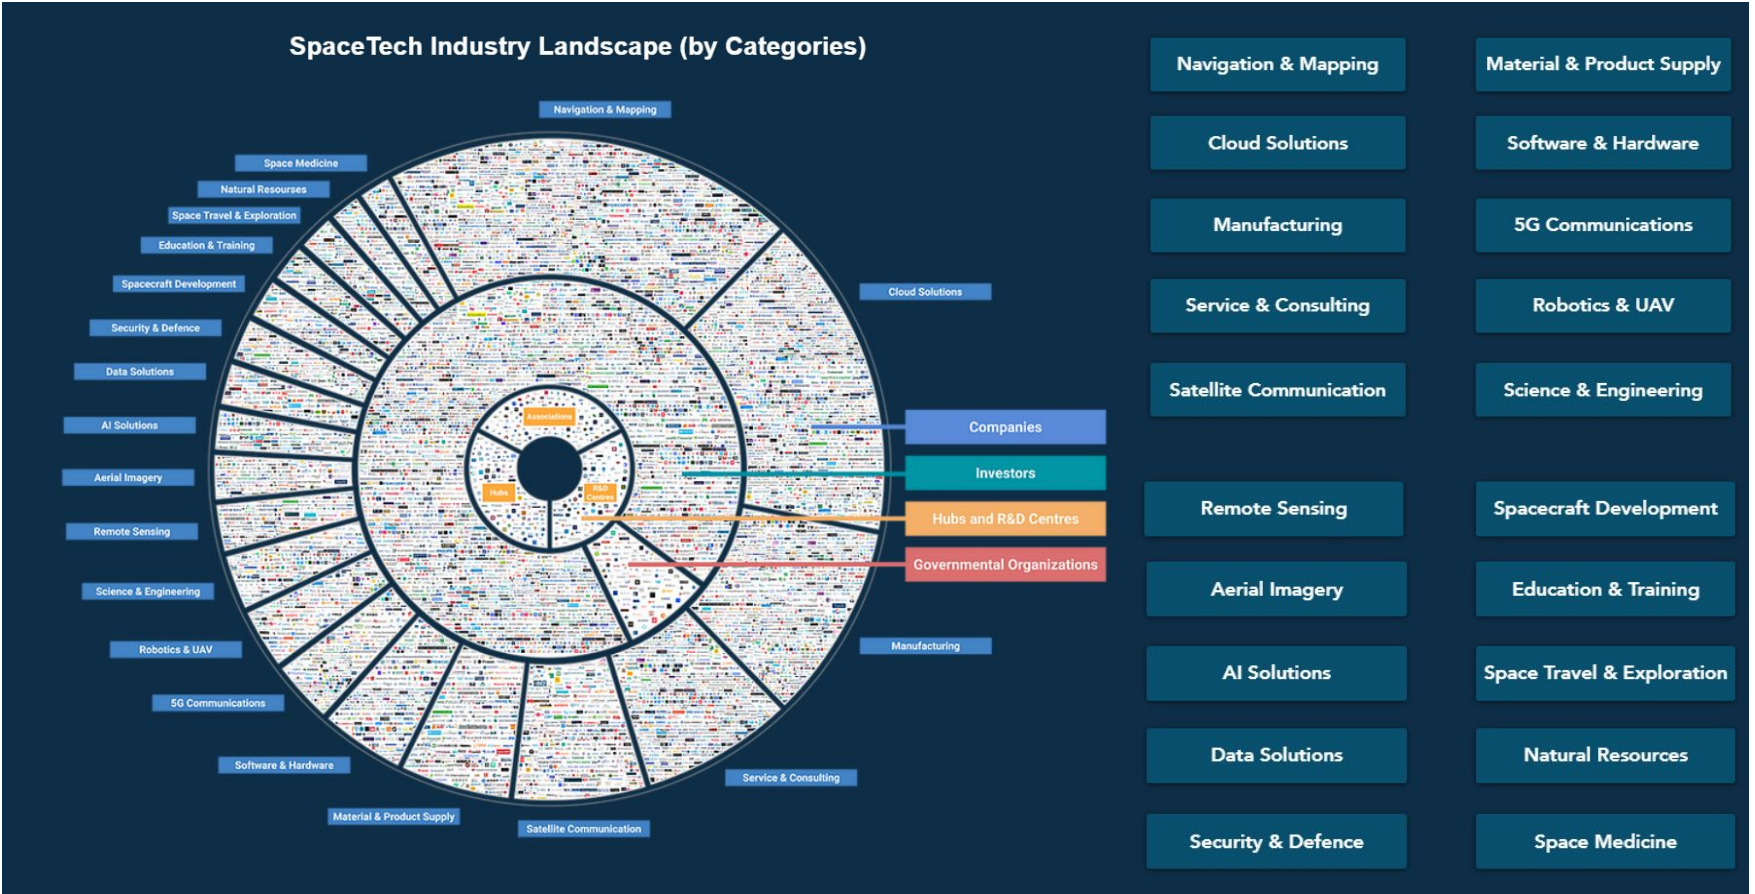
SpaceTech Industry Landscape (by Categories)

Navigation & Mapping

Space Medicine

Natural Resourses

Space Travel & Exploration

Education & Training

Spacecraft Development

Security & Defence

Data Solutions

AI Solutions

Aerial Imagery

Remote Sensing

Science & Engineering

Robotics & UAV

5G Communications

Software & Hardware

Material & Product Supply

Satellite Communication

Service & Consulting

Manufacturing

Cloud Solutions

Associations

Hubs

R&D Centres

Companies

Investors

Hubs and R&D Centres

Governmental Organizations

Navigation & Mapping

Material & Product Supply

Cloud Solutions

Software & Hardware

Manufacturing

5G Communications

Service & Consulting

Robotics & UAV

Satellite Communication

Science & Engineering

Remote Sensing

Spacecraft Development

Aerial Imagery

Education & Training

AI Solutions

Space Travel & Exploration

Data Solutions

Natural Resources

Security & Defence

Space Medicine